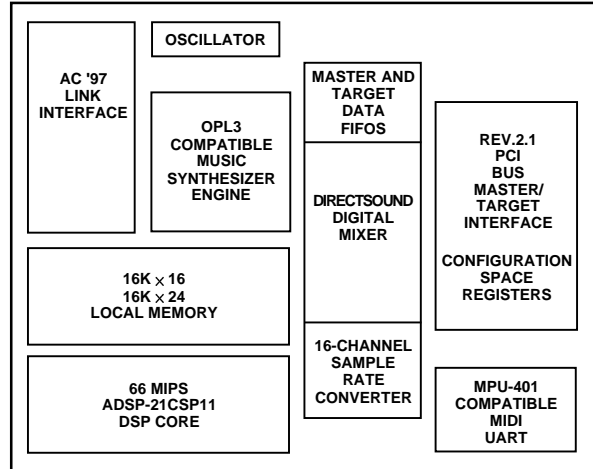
OSCILLATOR

AC '97
LINK
INTERFACE

OPL3
COMPATIBLE
MUSIC
SYNTHESIZER
ENGINE

MASTER AND
TARGET
DATA
FIFOS

DIRECTSOUND
DIGITAL
MIXER

REV.2.1
PCI
BUS
MASTER/
TARGET
INTERFACE

CONFIGURATION
SPACE
REGISTERS

$16K \times 16$
$16K \times 24$
LOCAL MEMORY

16-CHANNEL
SAMPLE
RATE
CONVERTER

66 MIPS
ADSP-21CSP11
DSP CORE

MPU-401
COMPATIBLE
MIDI
UART